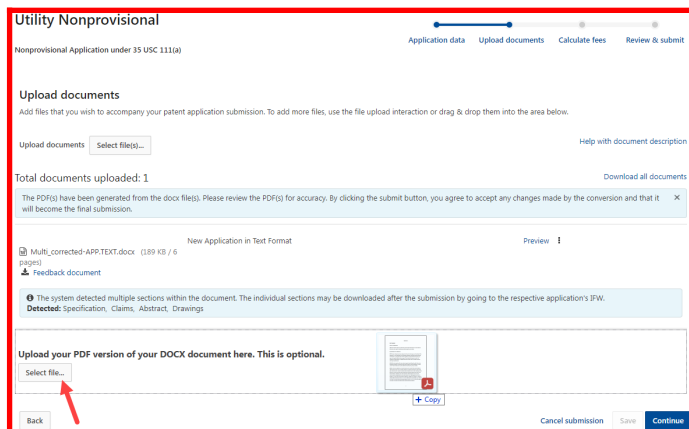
Utility Nonprovisional

Nonprovisional Application under 35 USC 111(a)

Application data
Upload documents
Calculate fees
Review & submit

Upload documents

Add files that you wish to accompany your patent application submission. To add more files, use the file upload interaction or drag & drop them into the area below.

Upload documents
Select file(s)...

Help with document description

Total documents uploaded: 1

Download all documents

The PDF(s) have been generated from the docx file(s). Please review the PDF(s) for accuracy. By clicking the submit button, you agree to accept any changes made by the conversion and that it will become the final submission.

×

New Application in Text Format

Preview

Multi_corrected-APP.TEXT.docx (189 KB / 6 pages)

Feedback document

The system detected multiple sections within the document. The individual sections may be downloaded after the submission by going to the respective application's IFW.
Detected: Specification, Claims, Abstract, Drawings

Upload your PDF version of your DOCX document here. This is optional.

Select file...

+ Copy

Back

Cancel submission
Save
Continue